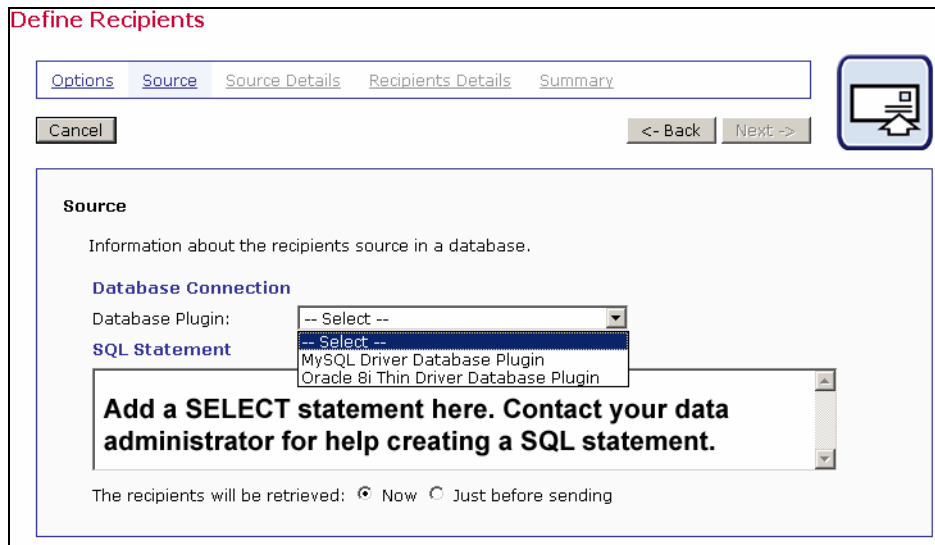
Define Recipients

Options Source Source Details Recipients Details Summary

Cancel

<- Back Next ->

Source

Information about the recipients source in a database.

Database Connection

Database Plugin: -- Select --

-- Select --
MySQL Driver Database Plugin
Oracle 8i Thin Driver Database Plugin

SQL Statement

Add a SELECT statement here. Contact your data administrator for help creating a SQL statement.

The recipients will be retrieved: Now Just before sending